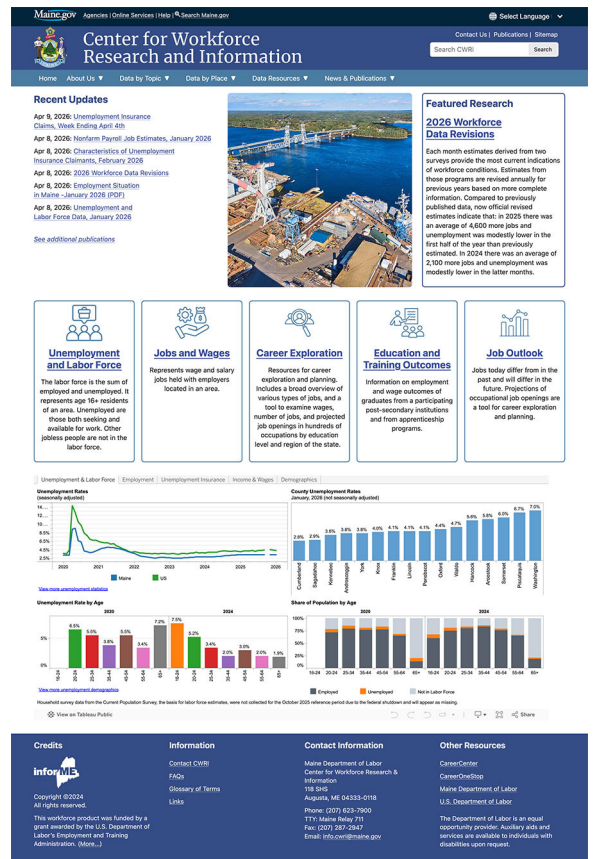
Maine.gov Agencies | Online Services | Help | Search Maine.gov

Select Language

Center for Workforce Research and Information

Contact Us | Publications | Sitemap

Search CWRI Search

Home About Us ▼ Data by Topic ▼ Data by Place ▼ Data Resources ▼ News & Publications ▼

Recent Updates

Apr 9, 2026: Unemployment Insurance Claims, Week Ending April 4th

Apr 8, 2026: Nonfarm Payroll Job Estimates, January 2026

Apr 8, 2026: Characteristics of Unemployment Insurance Claimants, February 2026

Apr 8, 2026: 2026 Workforce Data Revisions

Apr 8, 2026: Employment Situation in Maine - January 2026 (PDF)

Apr 8, 2026: Unemployment and Labor Force Data, January 2026

See additional publications

Featured Research

2026 Workforce Data Revisions

Each month estimates derived from two surveys provide the most current indications of workforce conditions. Estimates from those programs are revised annually for previous years based on more complete information. Compared to previously published data, now official revised estimates indicate that: in 2025 there was an average of 4,600 more jobs and unemployment was modestly lower in the first half of the year than previously estimated. In 2024 there was an average of 2,100 more jobs and unemployment was modestly lower in the latter months.

Unemployment and Labor Force

The labor force is the sum of employed and unemployed. It represents age 16+ residents of an area. Unemployed are those both seeking and available for work. Other jobless people are not in the labor force.

Jobs and Wages

Represents wage and salary jobs held with employers located in an area.

Career Exploration

Resources for career exploration and planning. Includes a broad overview of various types of jobs, and a tool to examine wages, number of jobs, and projected job openings in hundreds of occupations by education level and region of the state.

Education and Training Outcomes

Information on employment and wage outcomes of graduates from a participating post-secondary institutions and from apprenticeship programs.

Job Outlook

Jobs today differ from in the past and will differ in the future. Projections of occupational job openings are a tool for career exploration and planning.

Unemployment & Labor Force | Employment | Unemployment Insurance | Income & Wages | Demographics

Unemployment Rates (seasonally adjusted)

14... 12.5% 10.5% 8.5% 6.5% 4.5% 2.5%

2020 2021 2022 2023 2024 2025 2026

Maine US

View more unemployment statistics

County Unemployment Rates January, 2026 (not seasonally adjusted)

2.8% 2.9% 3.6% 3.8% 3.8% 4.0% 4.1% 4.1% 4.1% 4.4% 4.7% 5.6% 5.8% 6.0% 6.7% 7.0%

Cumberland Sagadahoc Kennebec Androscoggin York Knox Franklin Lincoln Penobscot Oxford Waldo Hancock Aroostook Somerset Piscataquis Washington

Unemployment Rate by Age

2020 2024

6.5% 5.5% 3.8% 5.5% 3.4% 7.2% 7.5% 5.2% 3.4% 2.0% 3.0% 2.0% 1.9%

5% 0%

16-24 20-24 25-34 35-44 45-54 55-64 65+ 16-24 20-24 25-34 35-44 45-54 55-64 65+

View more unemployment demographics

Share of Population by Age

2020 2024

100% 75% 50% 25% 0%

16-24 20-24 25-34 35-44 45-54 55-64 65+ 16-24 20-24 25-34 35-44 45-54 55-64 65+

Employed Unemployed Not in Labor Force

Household survey data from the Current Population Survey, the basis for labor force estimates, were not collected for the October 2025 reference period due to the federal shutdown and will appear as missing.

View on Tableau Public

Share

Credits

inforME

Copyright ©2024 All rights reserved.

This workforce product was funded by a grant awarded by the U.S. Department of Labor's Employment and Training Administration. (More...)

Information

Contact CWRI

FAQs

Glossary of Terms

Links

Contact Information

Maine Department of Labor
Center for Workforce Research & Information
118 SHS
Augusta, ME 04333-0118

Phone: (207) 623-7900
TTY: Maine Relay 711
Fax: (207) 287-2947
Email: info.cwri@maine.gov

Other Resources

CareerCenter

CareerOneStop

Maine Department of Labor

U.S. Department of Labor

The Department of Labor is an equal opportunity provider. Auxiliary aids and services are available to individuals with disabilities upon request.